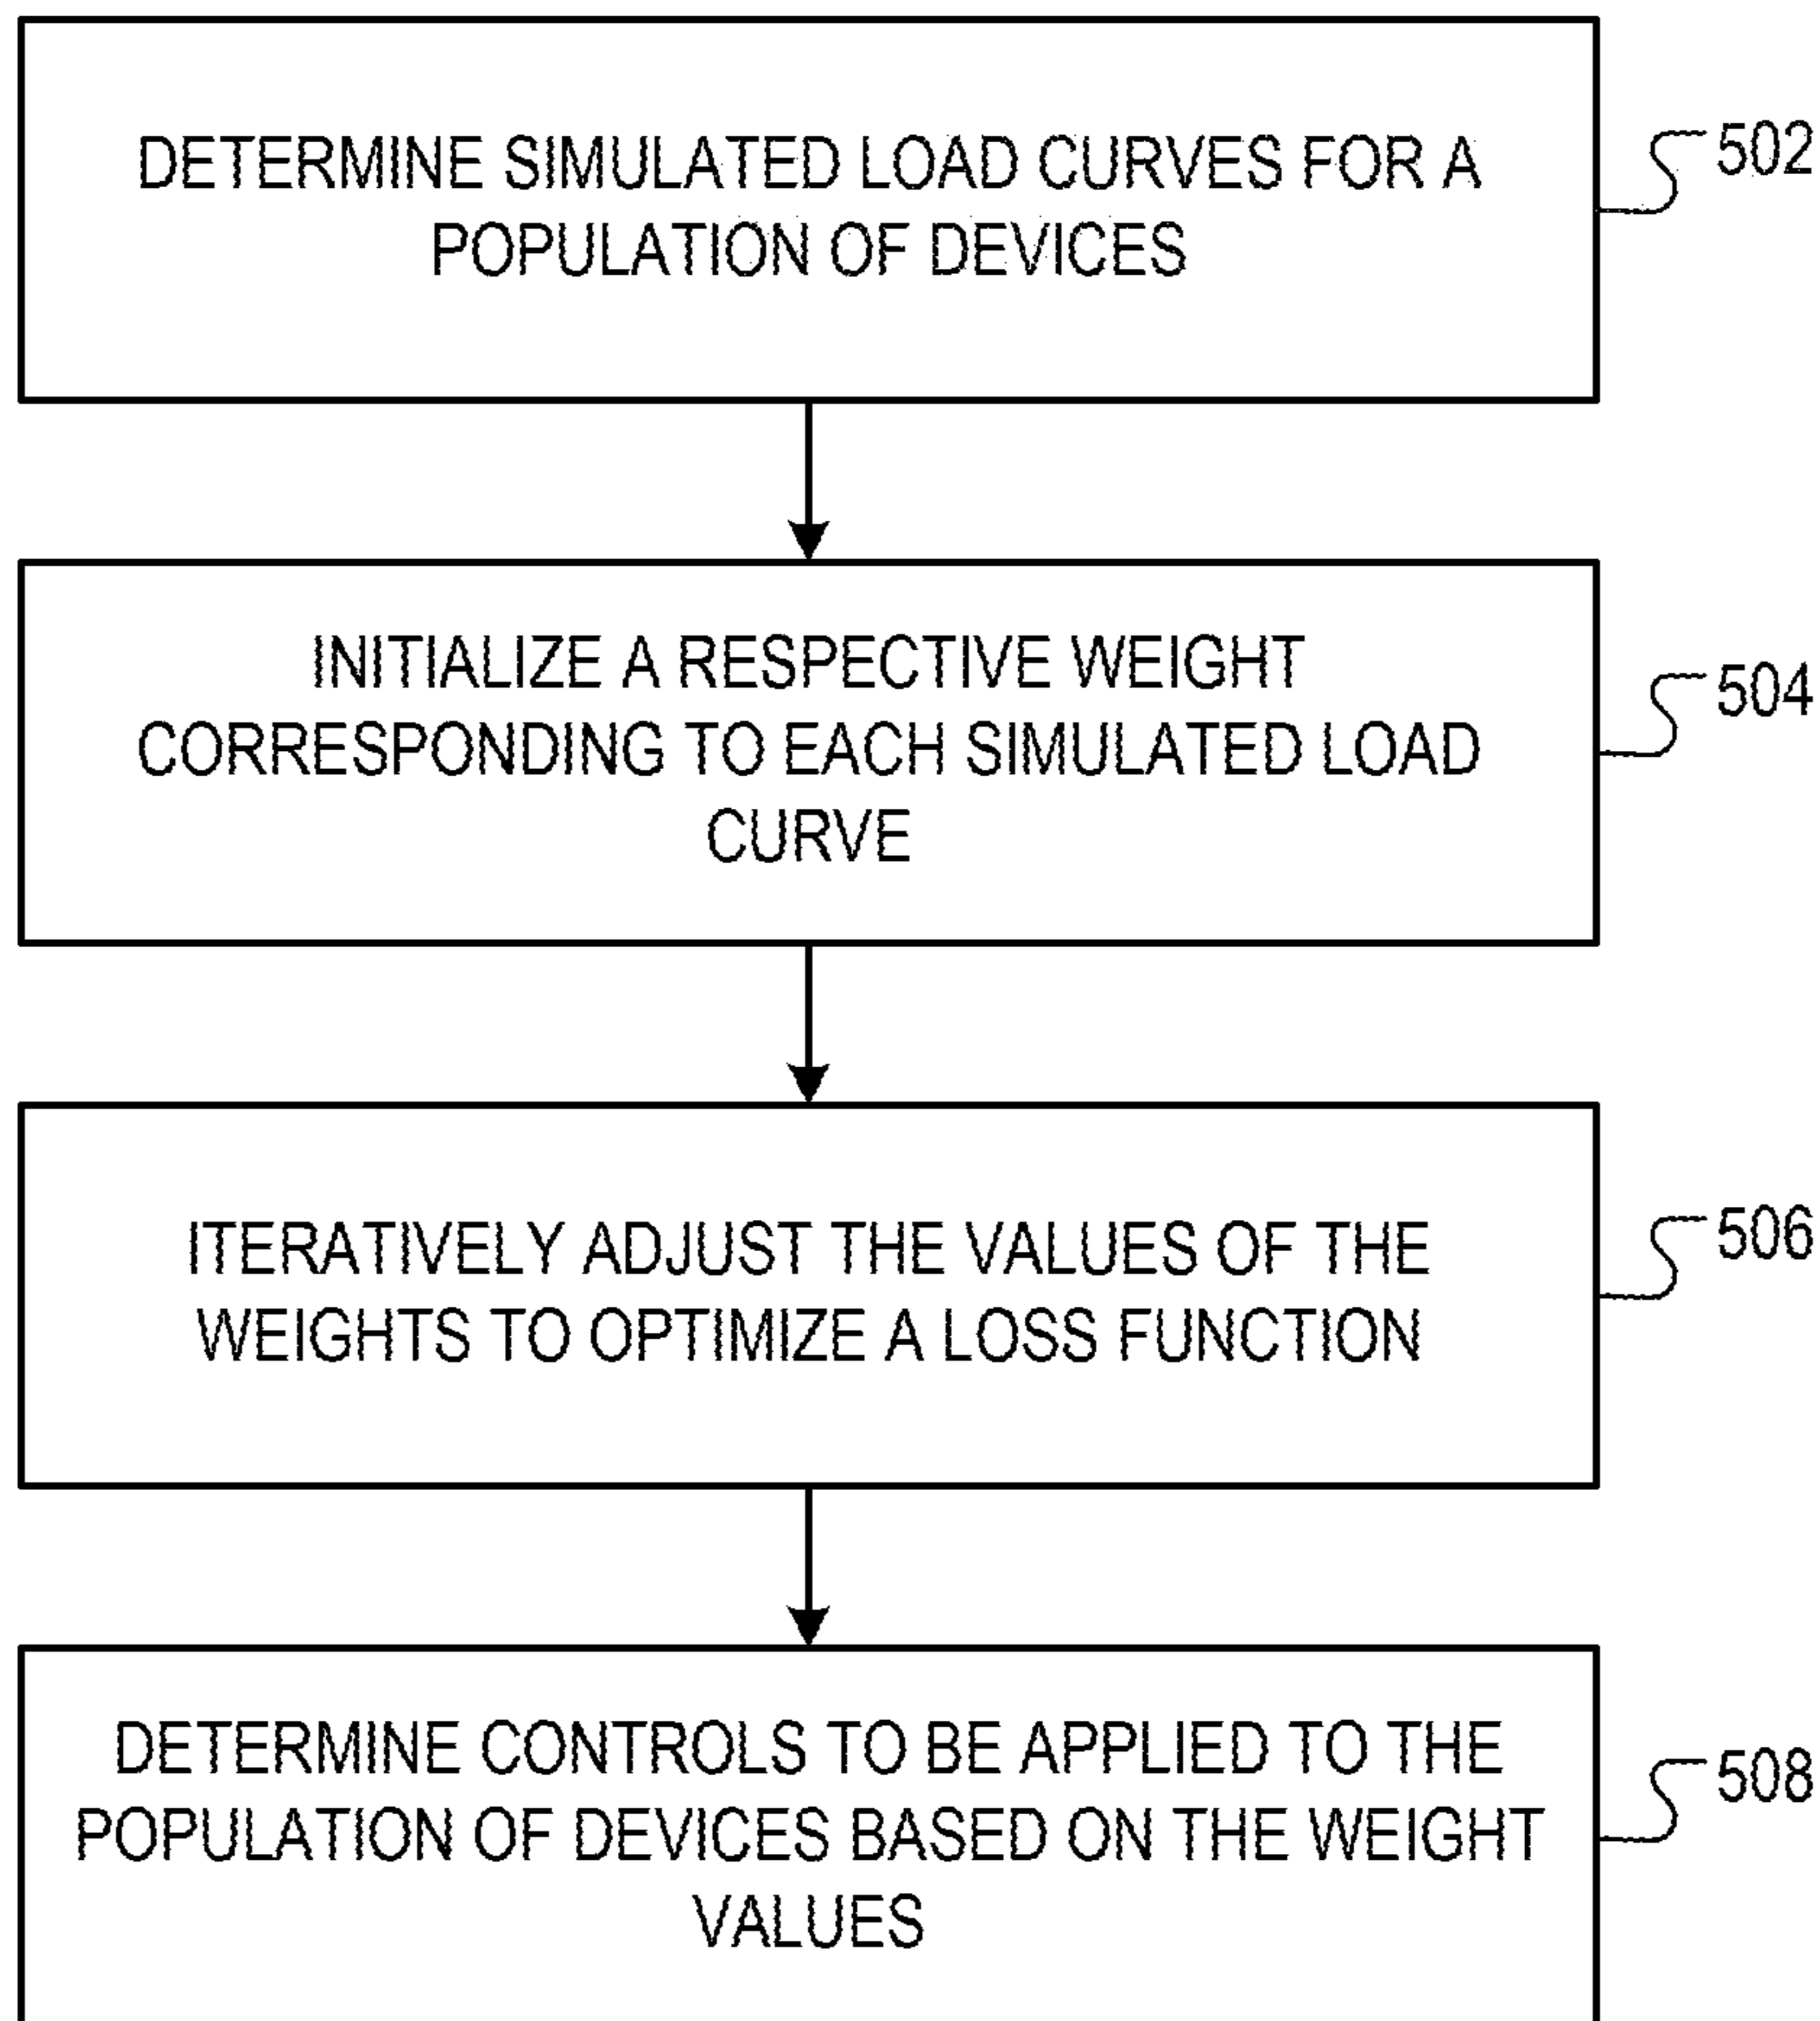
DETERMINE SIMULATED LOAD CURVES FOR A POPULATION OF DEVICES

502

INITIALIZE A RESPECTIVE WEIGHT CORRESPONDING TO EACH SIMULATED LOAD CURVE

504

ITERATIVELY ADJUST THE VALUES OF THE WEIGHTS TO OPTIMIZE A LOSS FUNCTION

506

DETERMINE CONTROLS TO BE APPLIED TO THE POPULATION OF DEVICES BASED ON THE WEIGHT VALUES

508